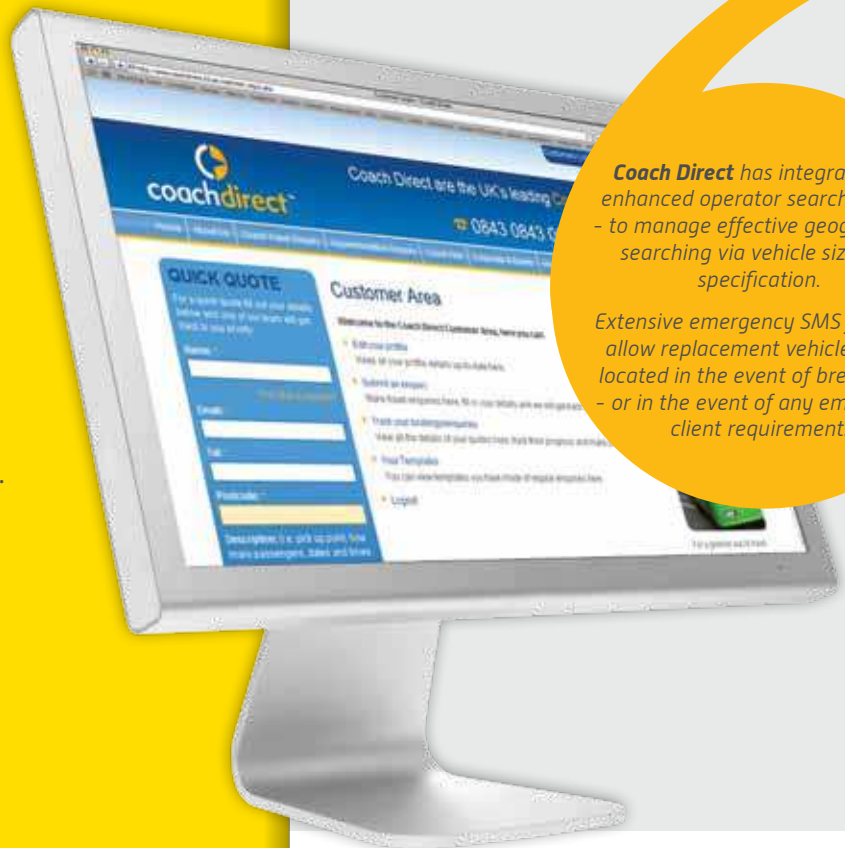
coachdirect

Coach Direct are the UK's leading

0843 0843

QUICK QUOTE

Name

Email

Tel

Postcode

Customer Area

Logout

*Coach Direct* has integra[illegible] enhanced operator search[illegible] - to manage effective geog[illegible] searching via vehicle siz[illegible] specification.

Extensive emergency SMS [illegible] allow replacement vehicle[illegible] located in the event of bre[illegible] - or in the event of any em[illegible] client requirement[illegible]